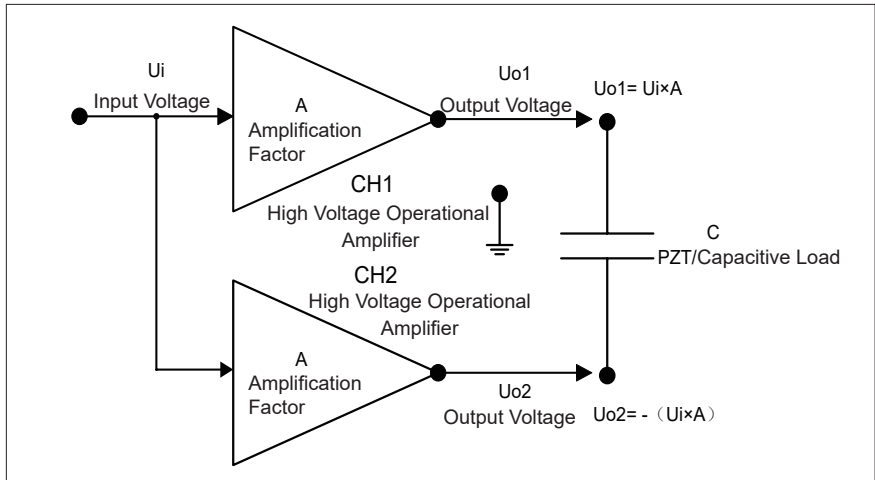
Ui
Input Voltage

A
Amplification
Factor

Uo1
Output Voltage

Uo1= Ui×A

CH1
High Voltage Operational
Amplifier

C
PZT/Capacitive Load

CH2
High Voltage Operational
Amplifier

A
Amplification
Factor

Uo2
Output Voltage

Uo2= -（Ui×A）